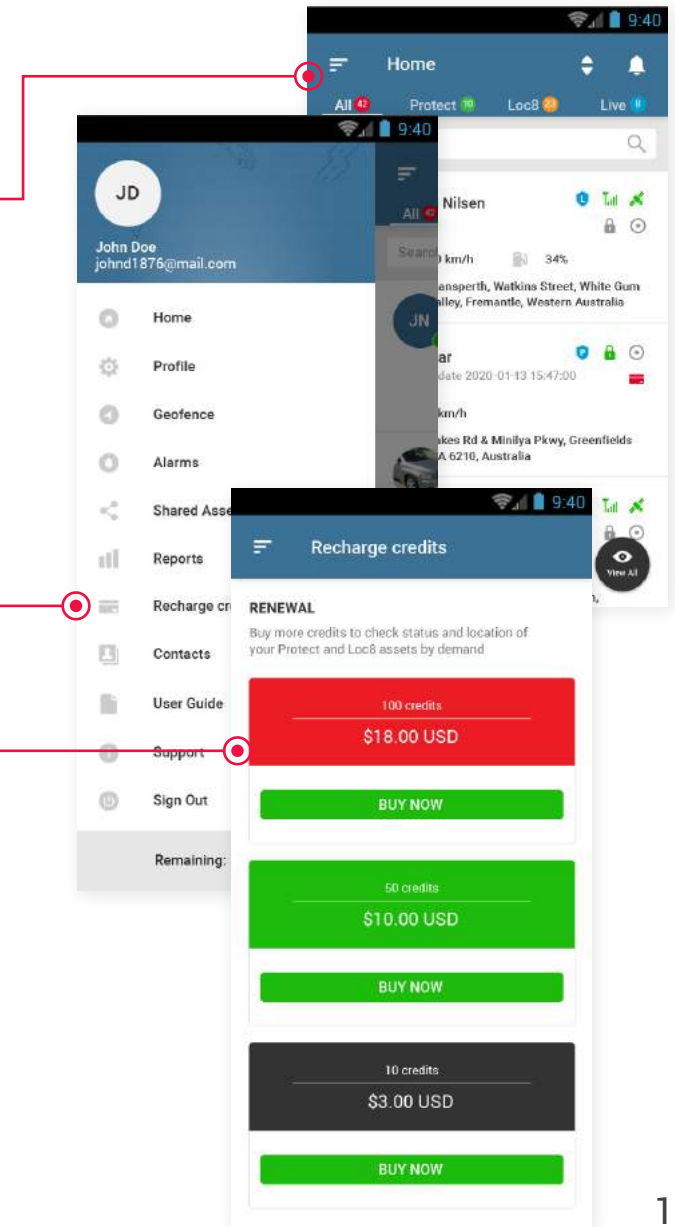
9:40
Home
All 42 Protect 10 Loc8 23 Live 9

Nilsen
km/h 34%
ansperth, Watkins Street, White Gum alley, Fremantle, Western Australia

ar
date 2020-01-13 15:47:00
km/h
akes Rd & Minilya Pkwy, Greenfields A 6210, Australia

9:40
JD
John Doe
johnd1876@mail.com
Home
Profile
Geofence
Alarms
Shared Asse
Reports
Recharge cr
Contacts
User Guide
Support
Sign Out
Remaining:

All
Search
JN

9:40
Recharge credits
View All
RENEWAL
Buy more credits to check status and location of your Protect and Loc8 assets by demand

100 credits
$18.00 USD
BUY NOW

50 credits
$10.00 USD
BUY NOW

10 credits
$3.00 USD
BUY NOW

1